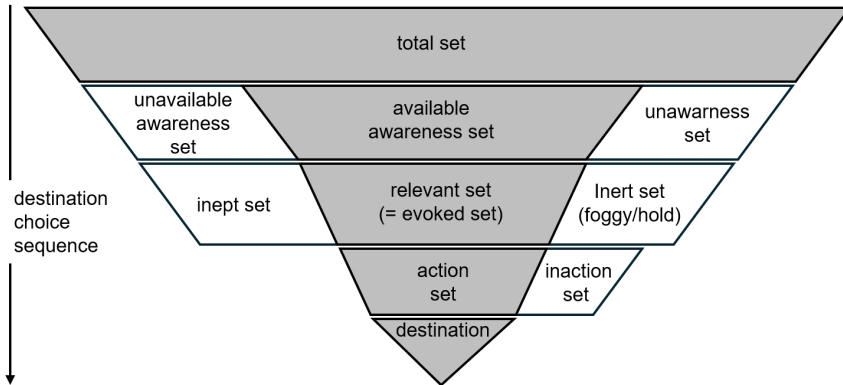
total set

unavailable awareness set

available awareness set

unawarness set

destination choice sequence

inept set

relevant set (= evoked set)

Inert set (foggy/hold)

action set

inaction set

destination